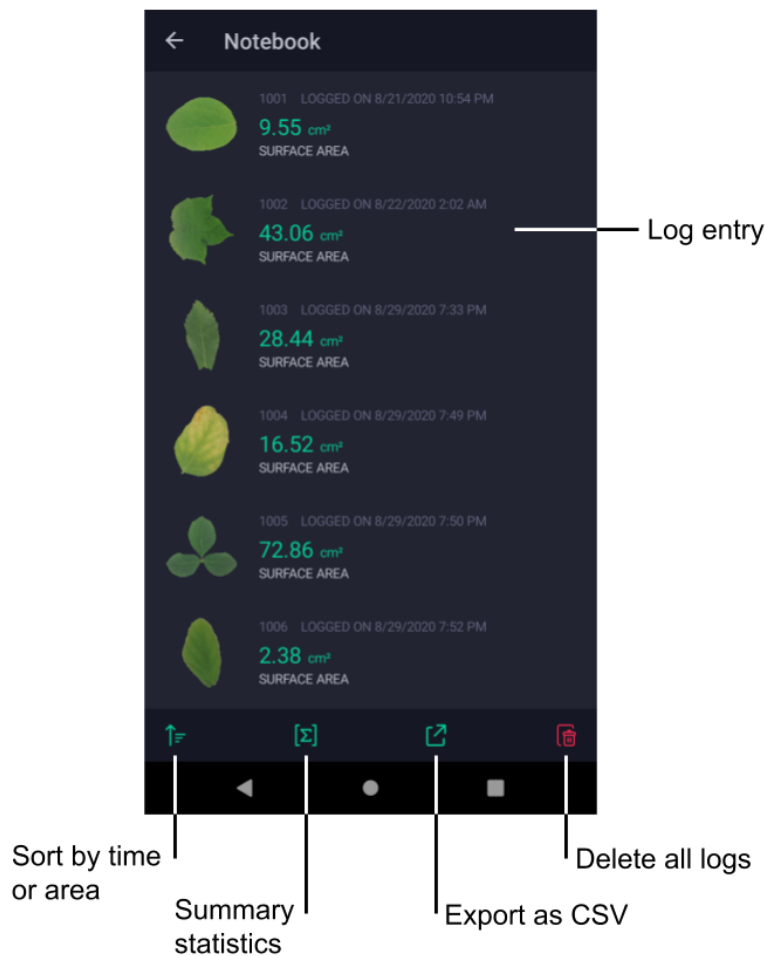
Notebook

1001 LOGGED ON 8/21/2020 10:54 PM
9.55 cm²
SURFACE AREA

1002 LOGGED ON 8/22/2020 2:02 AM
43.06 cm²
SURFACE AREA

Log entry

1003 LOGGED ON 8/29/2020 7:33 PM
28.44 cm²
SURFACE AREA

1004 LOGGED ON 8/29/2020 7:49 PM
16.52 cm²
SURFACE AREA

1005 LOGGED ON 8/29/2020 7:50 PM
72.86 cm²
SURFACE AREA

1006 LOGGED ON 8/29/2020 7:52 PM
2.38 cm²
SURFACE AREA

[Σ]

Sort by time or area

Summary statistics

Export as CSV

Delete all logs